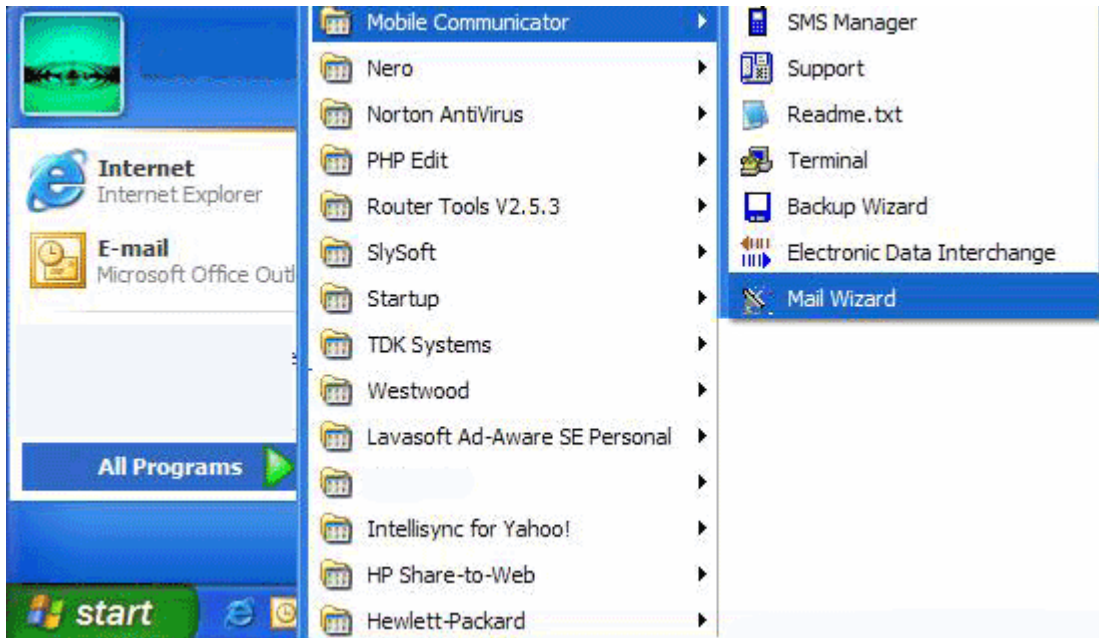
Internet
Internet Explorer

E-mail
Microsoft Office Outl

All Programs

start

Mobile Communicator
Nero
Norton AntiVirus
PHP Edit
Router Tools V2.5.3
SlySoft
Startup
TDK Systems
Westwood
Lavasoft Ad-Aware SE Personal

Intellisync for Yahoo!
HP Share-to-Web
Hewlett-Packard

SMS Manager
Support
Readme.txt
Terminal
Backup Wizard
Electronic Data Interchange
Mail Wizard